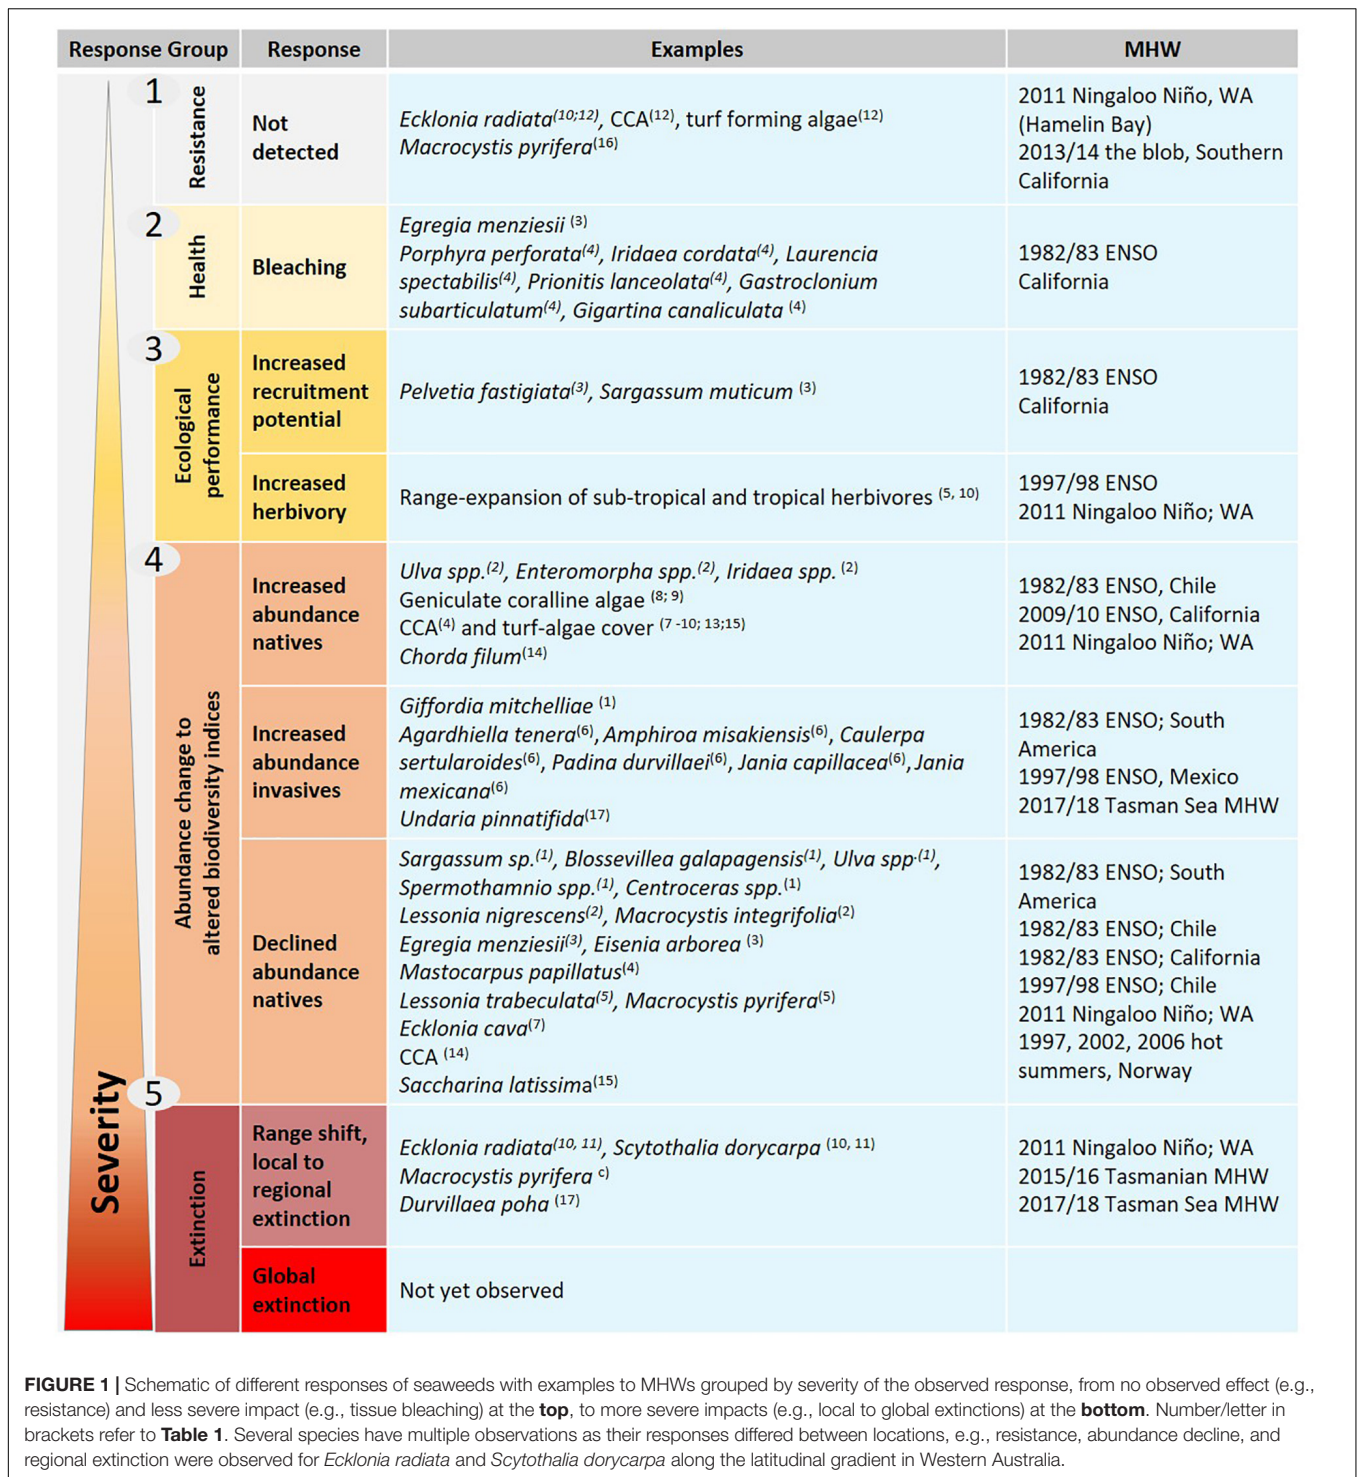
| Response Group | Response | Examples | MHW |
|---|---|---|---|
| 1 Resistance | Not detected | *Ecklonia radiata*$^{(10;12)}$, CCA$^{(12)}$, turf forming algae$^{(12)}$ *Macrocystis pyrifera*$^{(16)}$ | 2011 Ningaloo Niño, WA (Hamelin Bay) 2013/14 the blob, Southern California |
| 2 Health | Bleaching | *Egregia menziesii* $^{(3)}$ *Porphyra perforata*$^{(4)}$, *Iridaea cordata*$^{(4)}$, *Laurencia spectabilis*$^{(4)}$, *Prionitis lanceolata*$^{(4)}$, *Gastroclonium subarticulatum*$^{(4)}$, *Gigartina canaliculata* $^{(4)}$ | 1982/83 ENSO California |
| 3 Ecological performance | Increased recruitment potential | *Pelvetia fastigiata*$^{(3)}$, *Sargassum muticum* $^{(3)}$ | 1982/83 ENSO California |
| | Increased herbivory | Range-expansion of sub-tropical and tropical herbivores $^{(5, 10)}$ | 1997/98 ENSO 2011 Ningaloo Niño; WA |
| 4 Abundance change to altered biodiversity indices | Increased abundance natives | *Ulva spp.*$^{(2)}$, *Enteromorpha spp.*$^{(2)}$, *Iridaea spp.* $^{(2)}$ Geniculate coralline algae $^{(8; 9)}$ CCA$^{(4)}$ and turf-algae cover $^{(7 -10; 13;15)}$ *Chorda filum*$^{(14)}$ | 1982/83 ENSO, Chile 2009/10 ENSO, California 2011 Ningaloo Niño; WA |
| | Increased abundance invasives | *Giffordia mitchelliae* $^{(1)}$ *Agardhiella tenera*$^{(6)}$, *Amphiroa misakiensis*$^{(6)}$, *Caulerpa sertularoides*$^{(6)}$, *Padina durvillaei*$^{(6)}$, *Jania capillacea*$^{(6)}$, *Jania mexicana*$^{(6)}$ *Undaria pinnatifida*$^{(17)}$ | 1982/83 ENSO; South America 1997/98 ENSO, Mexico 2017/18 Tasman Sea MHW |
| | Declined abundance natives | *Sargassum sp.*$^{(1)}$, *Blossevillea galapagensis*$^{(1)}$, *Ulva spp.*$^{(1)}$, *Spermothamnio spp.*$^{(1)}$, *Centroceras spp.*$^{(1)}$ *Lessonia nigrescens*$^{(2)}$, *Macrocystis integrifolia*$^{(2)}$ *Egregia menziesii*$^{(3)}$, *Eisenia arborea* $^{(3)}$ *Mastocarpus papillatus*$^{(4)}$ *Lessonia trabeculata*$^{(5)}$, *Macrocystis pyrifera*$^{(5)}$ *Ecklonia cava*$^{(7)}$ CCA $^{(14)}$ *Saccharina latissima*$^{(15)}$ | 1982/83 ENSO; South America 1982/83 ENSO; Chile 1982/83 ENSO; California 1997/98 ENSO; Chile 2011 Ningaloo Niño; WA 1997, 2002, 2006 hot summers, Norway |
| 5 Extinction | Range shift, local to regional extinction | *Ecklonia radiata*$^{(10, 11)}$, *Scytothalia dorycarpa* $^{(10, 11)}$ *Macrocystis pyrifera* $^{c)}$ *Durvillaea poha* $^{(17)}$ | 2011 Ningaloo Niño; WA 2015/16 Tasmanian MHW 2017/18 Tasman Sea MHW |
| | Global extinction | Not yet observed | |

Severity

**FIGURE 1 |** Schematic of different responses of seaweeds with examples to MHWs grouped by severity of the observed response, from no observed effect (e.g., resistance) and less severe impact (e.g., tissue bleaching) at the **top**, to more severe impacts (e.g., local to global extinctions) at the **bottom**. Number/letter in brackets refer to **Table 1**. Several species have multiple observations as their responses differed between locations, e.g., resistance, abundance decline, and regional extinction were observed for *Ecklonia radiata* and *Scytothalia dorycarpa* along the latitudinal gradient in Western Australia.